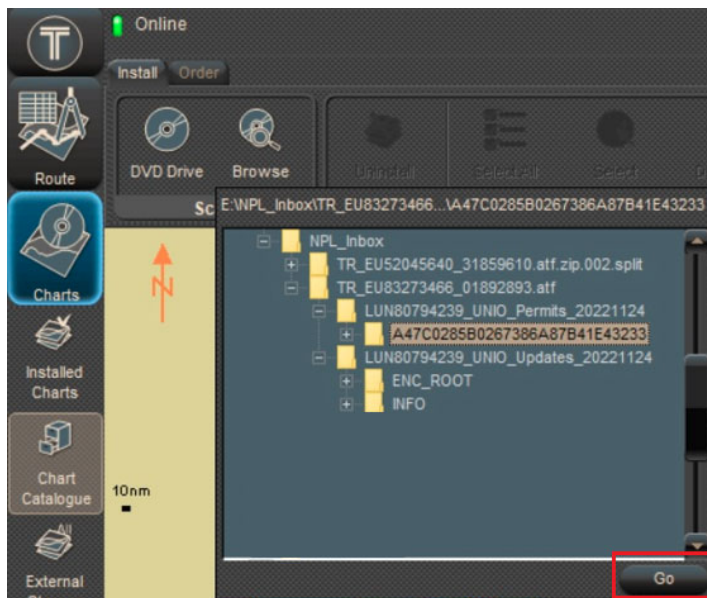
Online

Install Order

Route

DVD Drive Browse

Uninstall Select All Select

Sc E:\NPL_Inbox\TR_EU83273466...\A47C0285B0267386A87B41E43233

NPL_Inbox
TR_EU52045640_31859610.atf.zip.002.split
TR_EU83273466_01892893.atf
LUN80794239_UNIO_Permits_20221124
A47C0285B0267386A87B41E43233
LUN80794239_UNIO_Updates_20221124
ENC_ROOT
INFO

N

Charts

Installed Charts

Chart Catalogue

10nm

All

External

Go